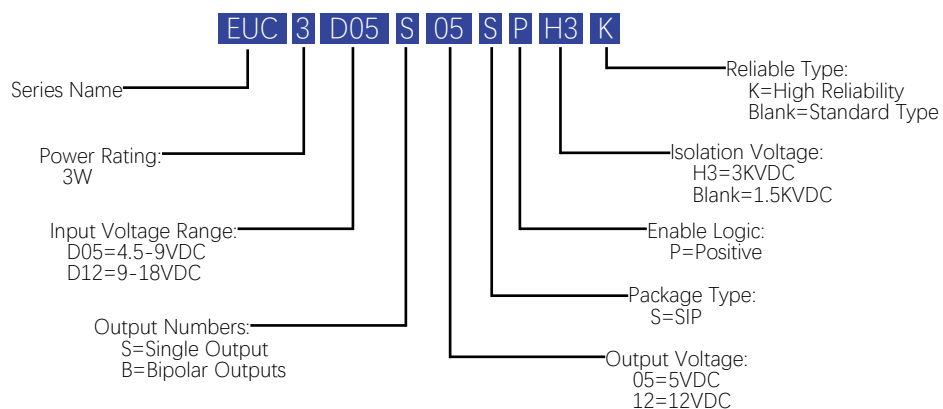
EUC 3 D05 S 05 S P H3 K

Series Name

Power Rating:
3W

Input Voltage Range:
D05=4.5-9VDC
D12=9-18VDC

Output Numbers:
S=Single Output
B=Bipolar Outputs

Reliable Type:
K=High Reliability
Blank=Standard Type

Isolation Voltage:
H3=3KVDC
Blank=1.5KVDC

Enable Logic:
P=Positive

Package Type:
S=SIP

Output Voltage:
05=5VDC
12=12VDC